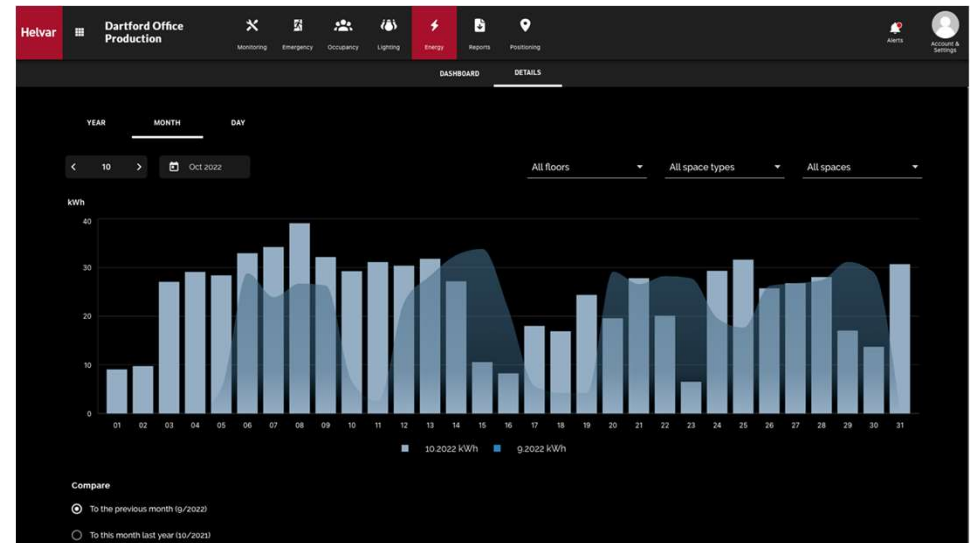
Helvar

Dartford Office Production

Monitoring Emergency Occupancy Lighting Energy Reports Positioning

Alerts

Account & Settings

DASHBOARD DETAILS

YEAR MONTH DAY

10 Oct 2022

All floors All space types All spaces

kWh

40

30

20

10

0

01 02 03 04 05 06 07 08 09 10 11 12 13 14 15 16 17 18 19 20 21 22 23 24 25 26 27 28 29 30 31

10.2022 kWh 9.2022 kWh

Compare

To the previous month (9/2022)

To this month last year (10/2021)